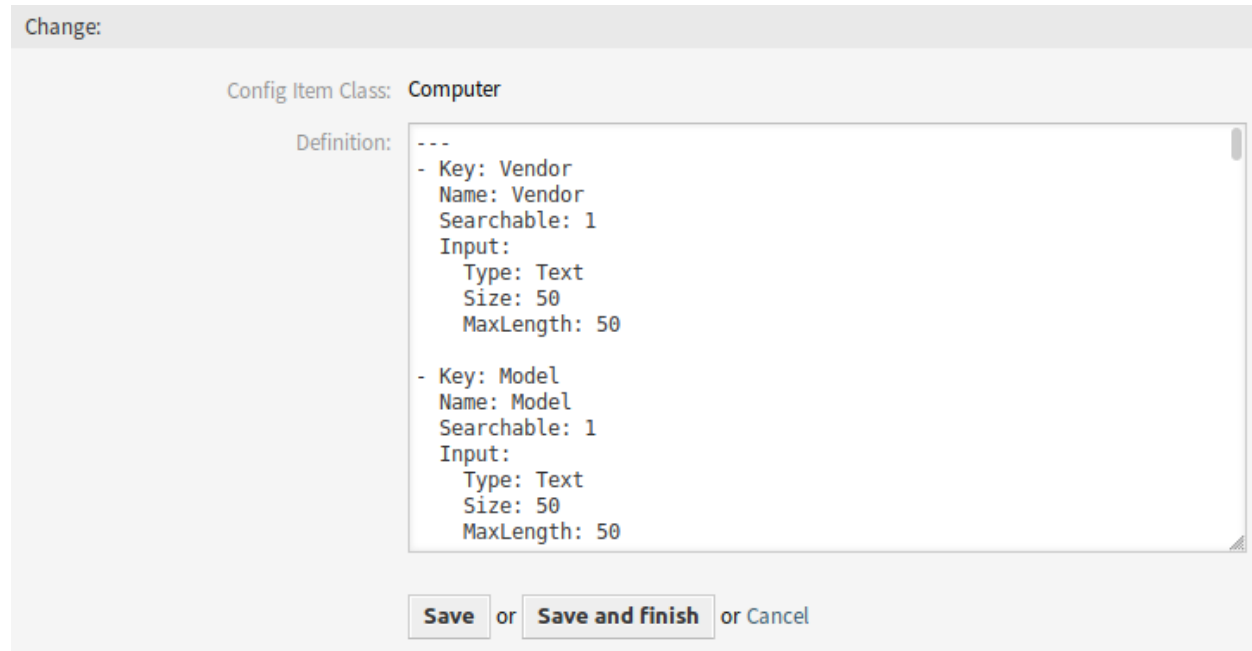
Change:

Config Item Class: Computer

Definition:
```
---
- Key: Vendor
  Name: Vendor
  Searchable: 1
  Input:
    Type: Text
    Size: 50
    MaxLength: 50

- Key: Model
  Name: Model
  Searchable: 1
  Input:
    Type: Text
    Size: 50
    MaxLength: 50
```

Save or Save and finish or Cancel